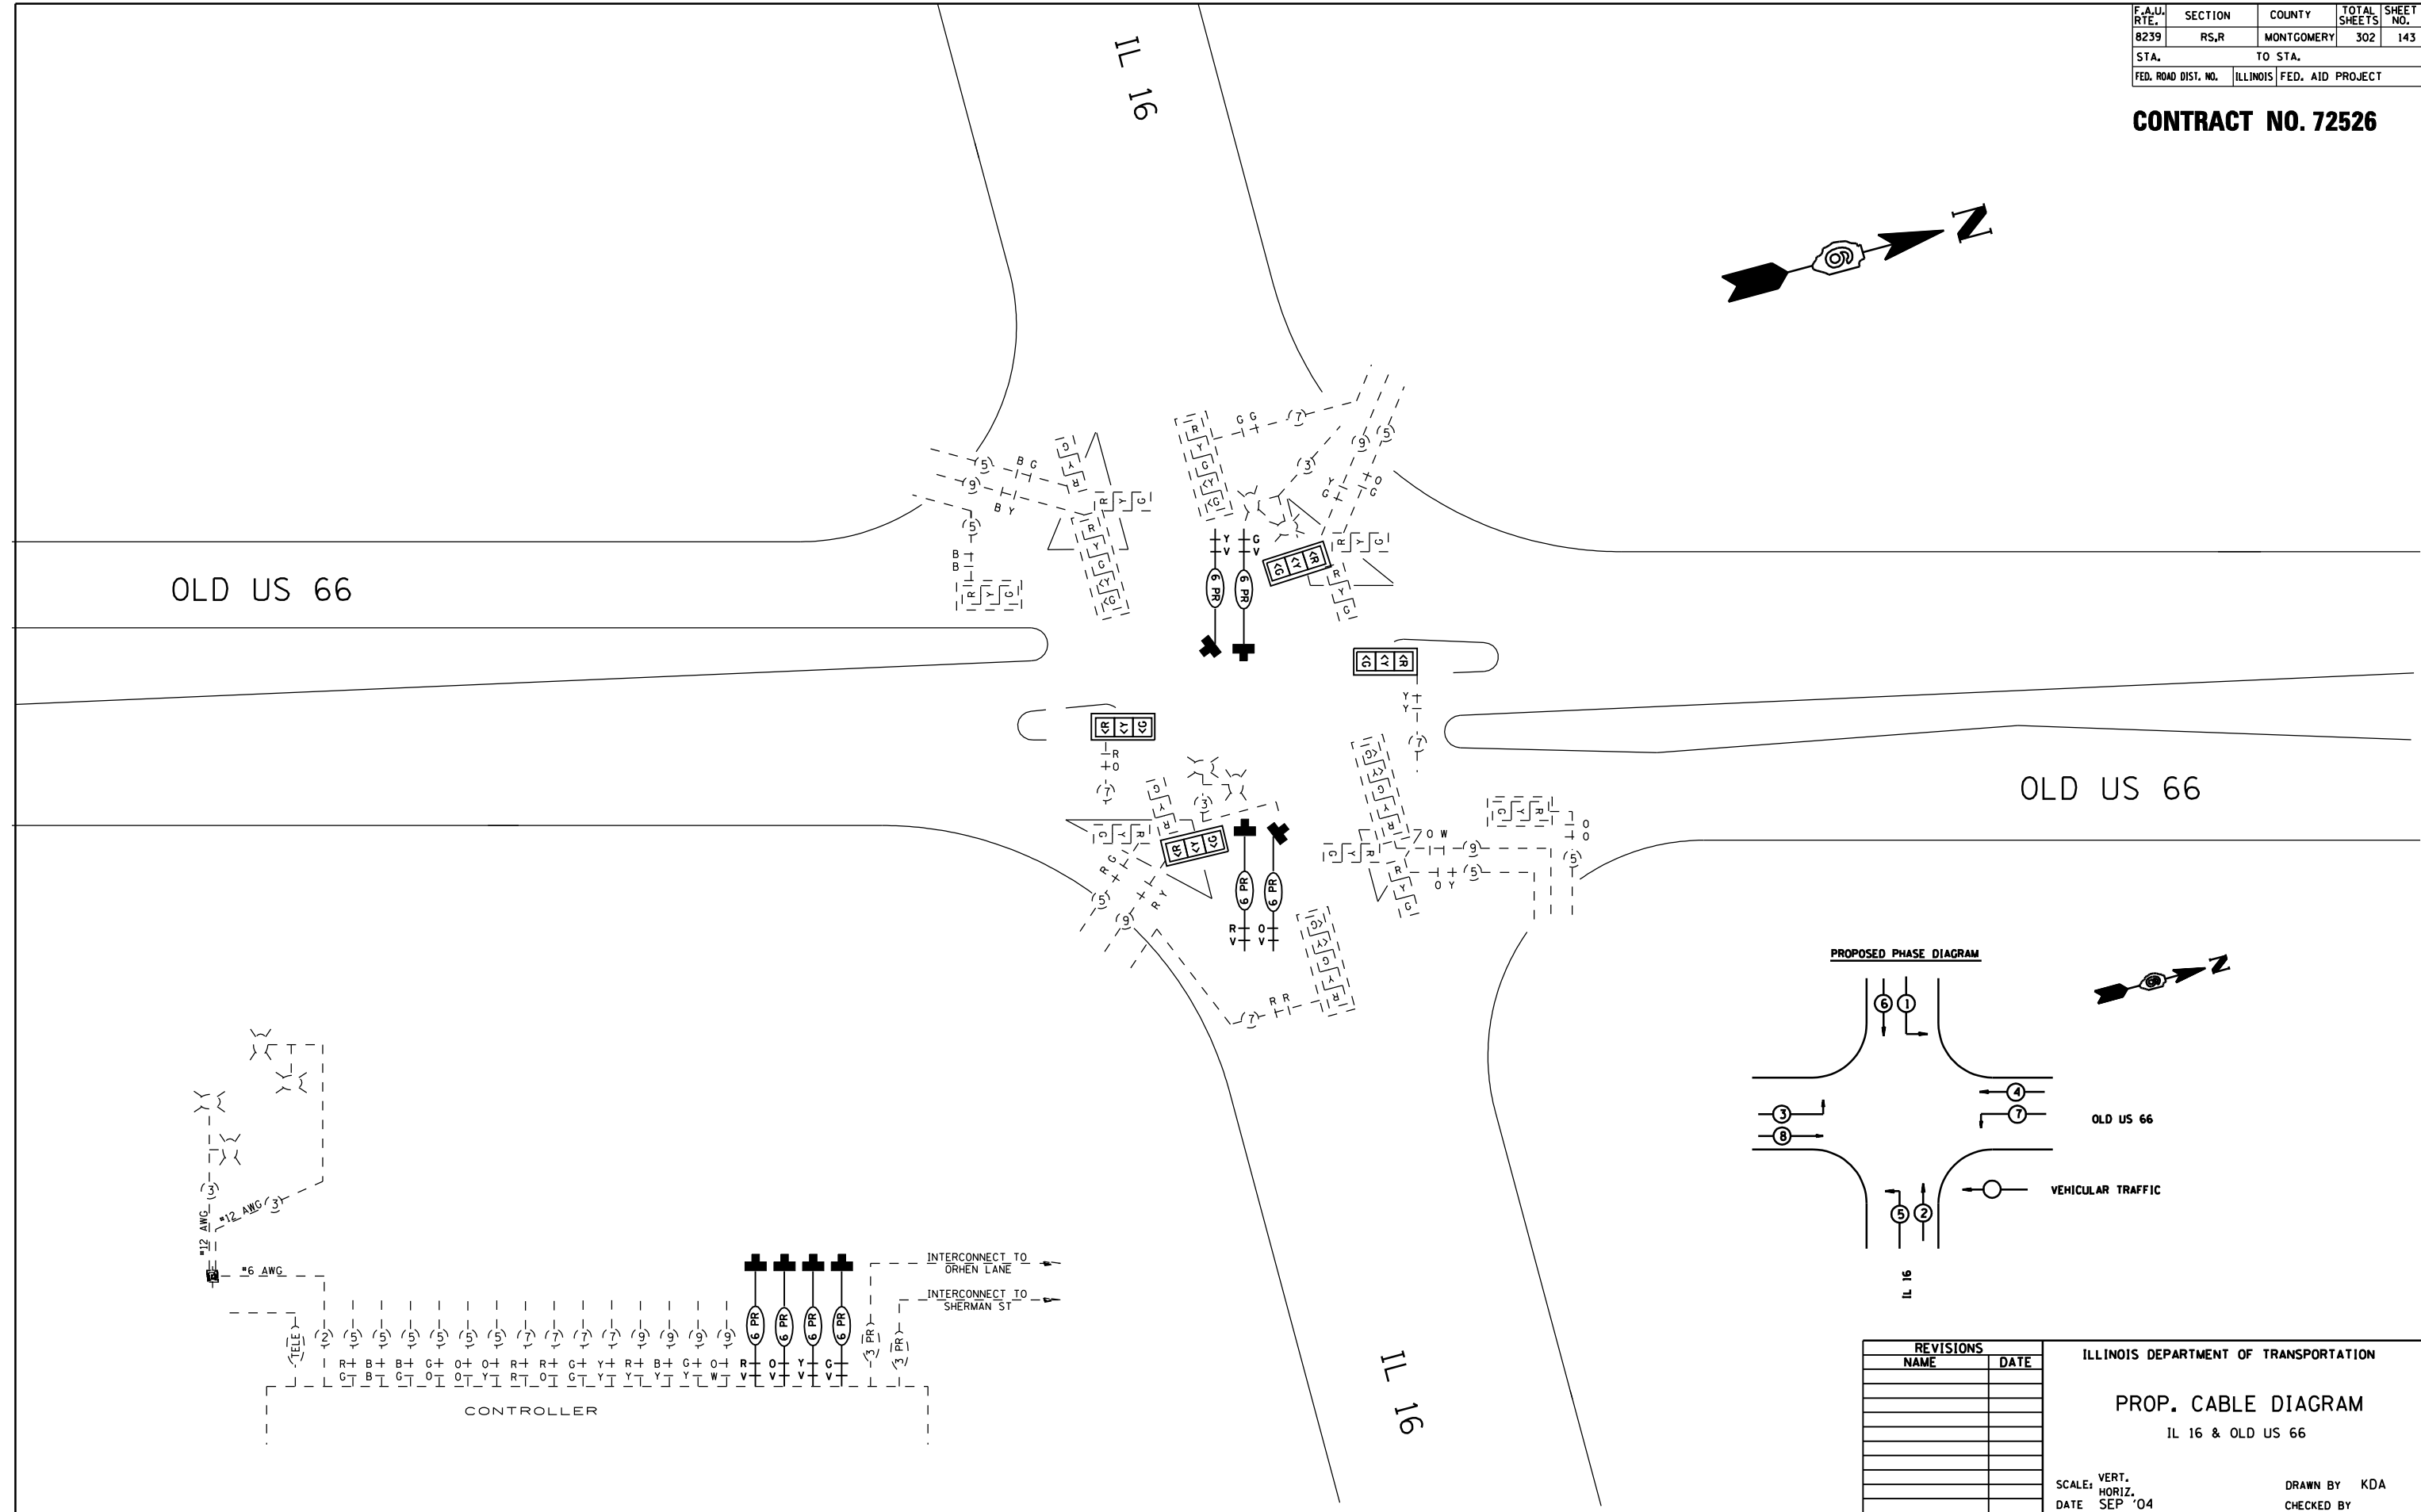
| F.A.U. RTE. | SECTION | COUNTY | TOTAL SHEETS | SHEET NO. |
|---|---|---|---|---|
| 8239 | RS,R | MONTGOMERY | 302 | 143 |
| STA. | TO STA. | | | |
| FED. ROAD DIST. NO. | ILLINOIS | FED. AID PROJECT | | |

CONTRACT NO. 72526

IL 16

OLD US 66

OLD US 66

IL 16

PROPOSED PHASE DIAGRAM

6 1

3 8

4 7

5 2

OLD US 66

VEHICULAR TRAFFIC

IL 16

INTERCONNECT TO ORHEN LANE

INTERCONNECT TO SHERMAN ST

#12 AWG

#12 AWG

#6 AWG

TELE

CONTROLLER

| REVISIONS | |
|---|---|
| NAME | DATE |

ILLINOIS DEPARTMENT OF TRANSPORTATION

PROP. CABLE DIAGRAM

IL 16 & OLD US 66

SCALE: VERT. HORIZ.

DATE SEP '04

DRAWN BY KDA

CHECKED BY